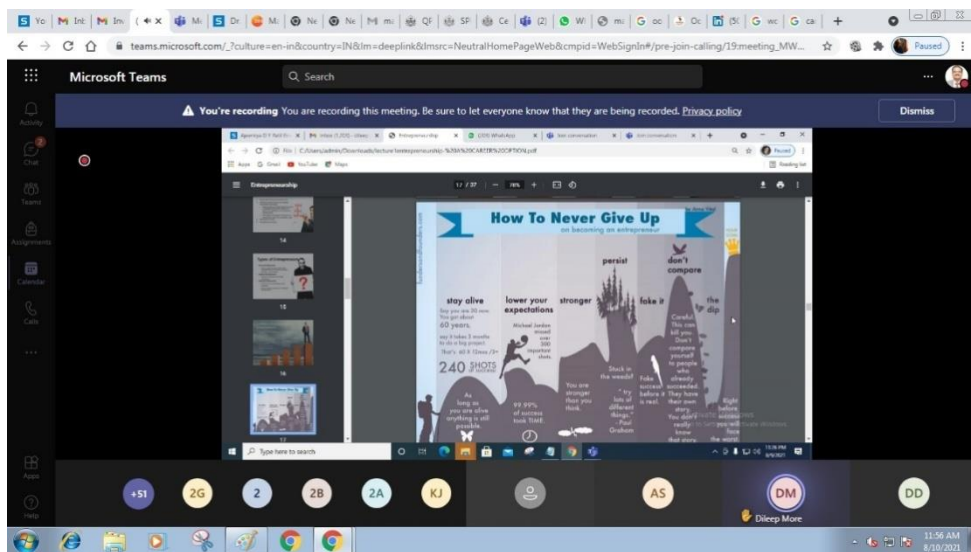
Yo | Int | Inv | | M | Dr | M | Ne | Ne | ma | QF | SP | Ce | (2) | W | ma | oc | Oc | (5( | wc | ca | +

teams.microsoft.com/_?culture=en-in&country=IN&lm=deeplink&lmsrc=NeutralHomePageWeb&cmpid=WebSignIn#/pre-join-calling/19:meeting_MW...

Paused

Microsoft Teams

Search

Activity

Chat

Teams

Assignments

Calendar

Calls

...

You're recording You are recording this meeting. Be sure to let everyone know that they are being recorded. Privacy policy

Dismiss

Entrepreneurship

17 / 37 — 76% +

Paused

Reading list

14

Types of Entrepreneurship

15

16

17

How To Never Give Up

on becoming an entrepreneur

persist

don't compare

stay alive

Say you are 20 now. You got about 60 years.

lower your expectations

Michael Jordan missed over 300 important shots

stronger

fake it

the dip

240 SHOTS

Careful. This can kill you. Don't compare yourself to people who already succeeded. They have their own story. You don't really know that story.

As long as you are alive anything is still possible.

99.99% of success took TIME

You are stronger than you think.

Stuck in the woods?

Fake success before it is real.

" Try lots of different things." - Paul Graham

Right before success you will probably face the worst.

Type here to search

11:56 PM 8/9/2021

+51

2G

2

2B

2A

KJ

AS

DM

Dileep More

DD

Apps

Help

11:56 AM 8/10/2021